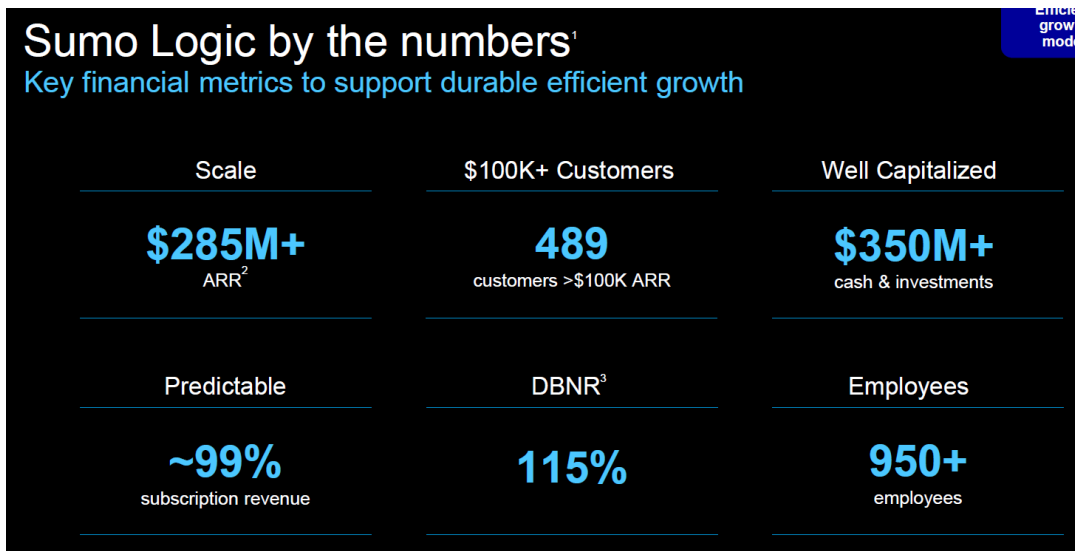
Sumo Logic by the numbers$^1$
Key financial metrics to support durable efficient growth

Efficie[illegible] grow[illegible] mode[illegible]

Scale

$285M+
ARR$^2$

$100K+ Customers

489
customers >$100K ARR

Well Capitalized

$350M+
cash & investments

Predictable

~99%
subscription revenue

DBNR$^3$

115%

Employees

950+
employees